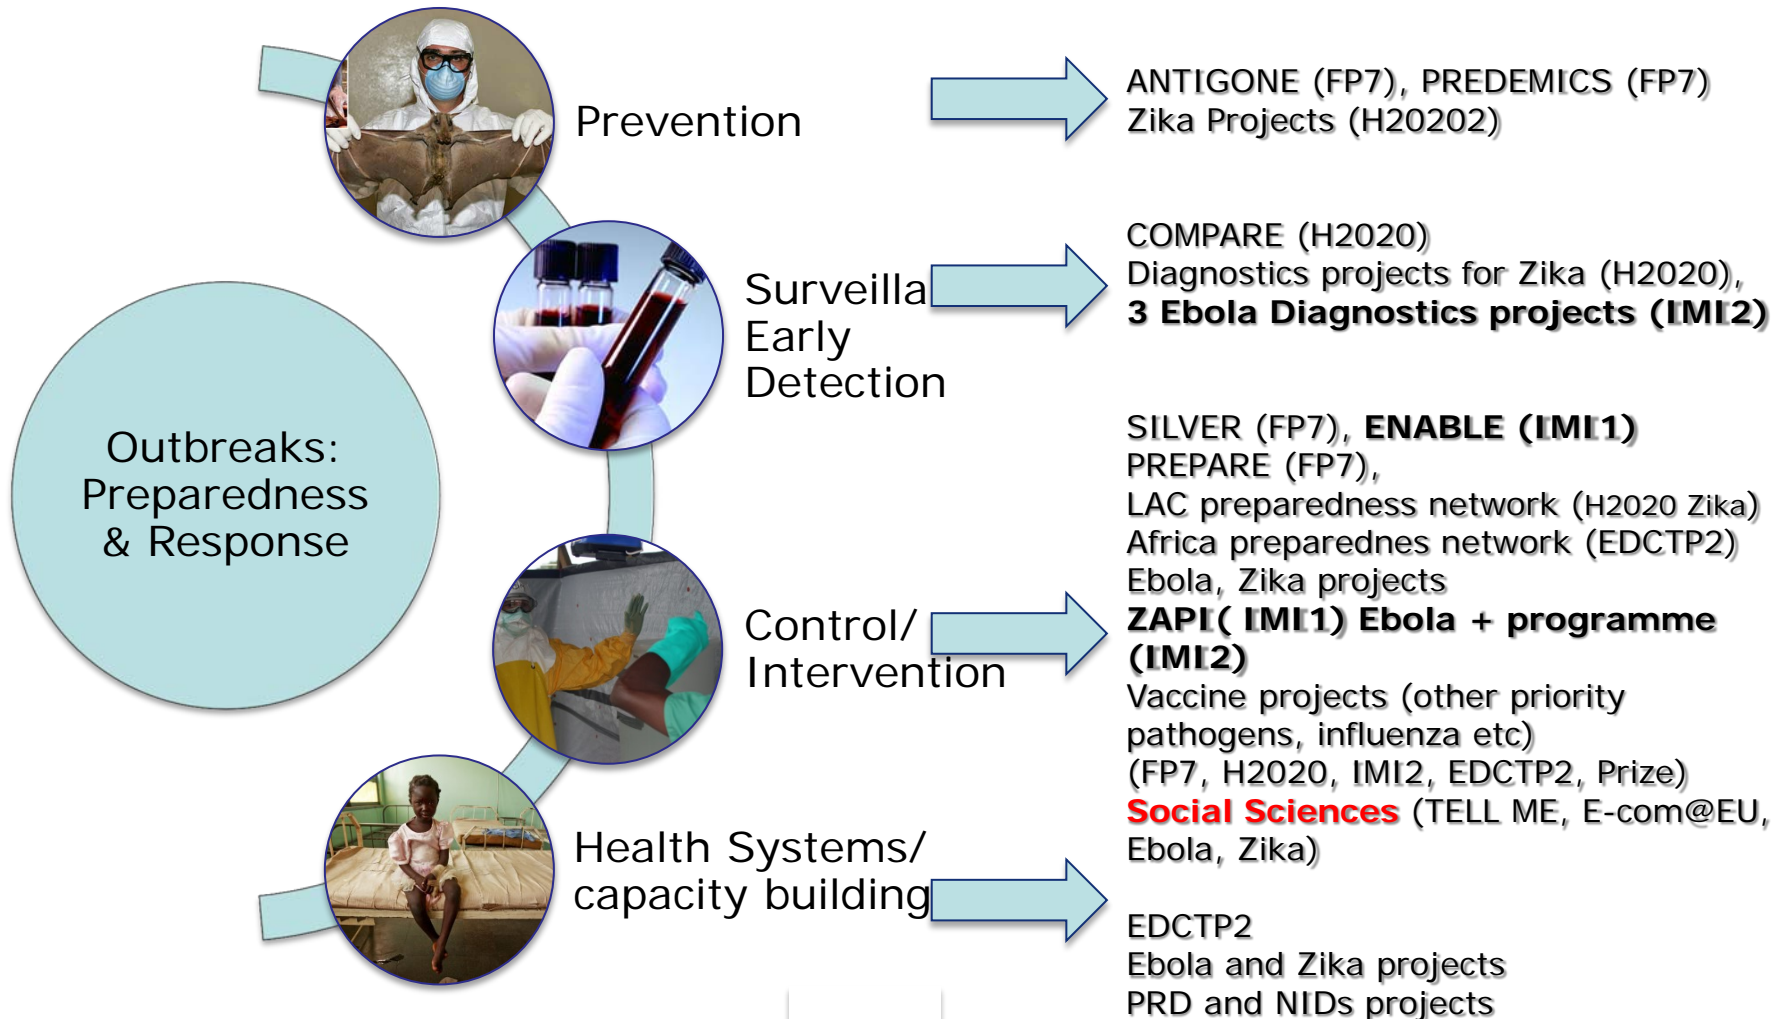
Outbreaks: Preparedness & Response

Prevention

ANTIGONE (FP7), PREDEMICS (FP7)
Zika Projects (H20202)

Surveilla
Early
Detection

COMPARE (H2020)
Diagnostics projects for Zika (H2020),
**3 Ebola Diagnostics projects (IMI2)**

Control/
Intervention

SILVER (FP7), **ENABLE (IMI1)**
PREPARE (FP7),
LAC preparedness network (H2020 Zika)
Africa preparednes network (EDCTP2)
Ebola, Zika projects
**ZAPI( IMI1) Ebola + programme (IMI2)**
Vaccine projects (other priority pathogens, influenza etc)
(FP7, H2020, IMI2, EDCTP2, Prize)
**Social Sciences** (TELL ME, E-com@EU, Ebola, Zika)

Health Systems/
capacity building

EDCTP2
Ebola and Zika projects
PRD and NIDs projects